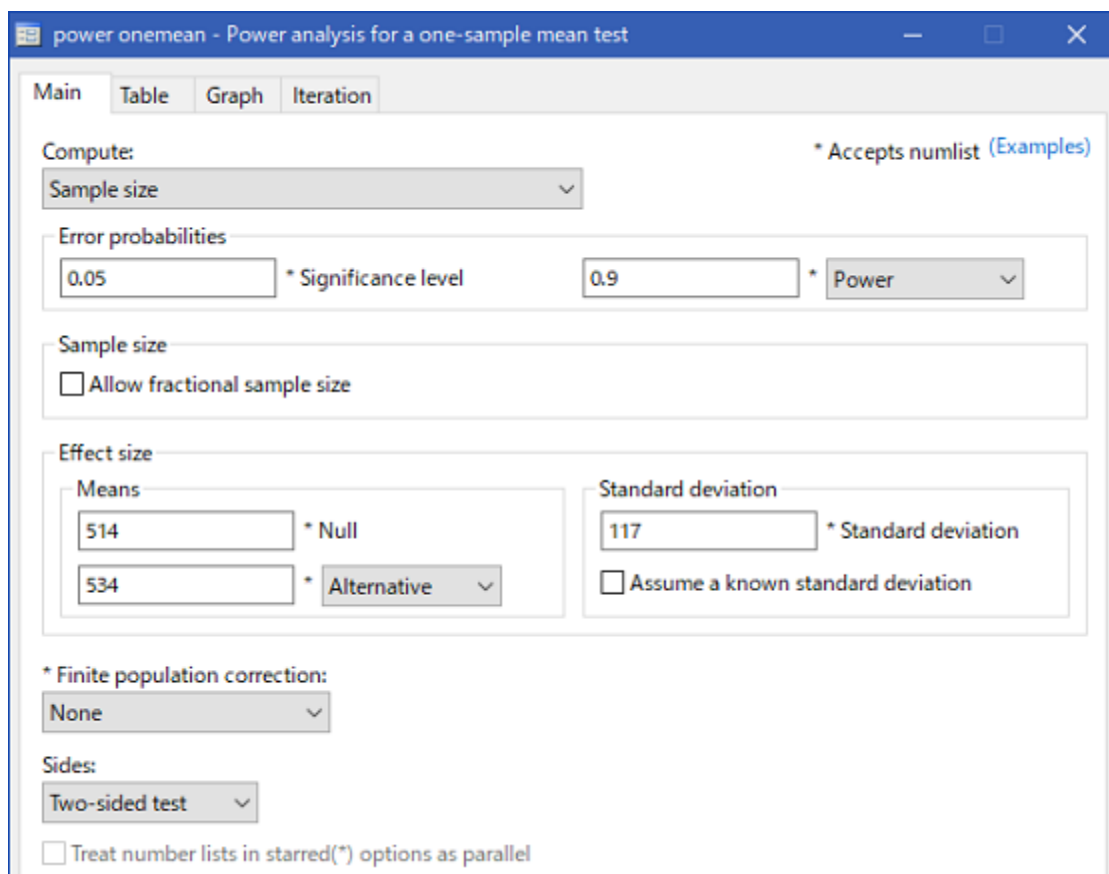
power onemean - Power analysis for a one-sample mean test

Main | Table | Graph | Iteration

Compute:
Sample size

* Accepts numlist (Examples)

Error probabilities
0.05 * Significance level
0.9 * Power

Sample size
Allow fractional sample size

Effect size
Means
514 * Null
534 * Alternative

Standard deviation
117 * Standard deviation
Assume a known standard deviation

* Finite population correction:
None

Sides:
Two-sided test

Treat number lists in starred(*) options as parallel